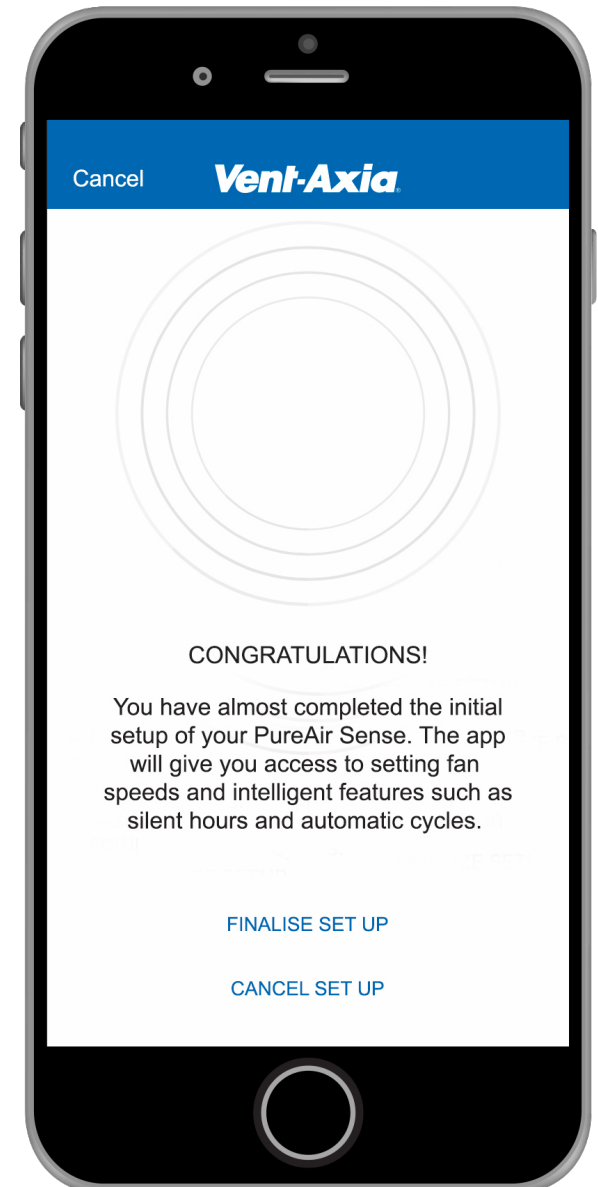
Cancel Vent-Axia

CONGRATULATIONS!

You have almost completed the initial setup of your PureAir Sense. The app will give you access to setting fan speeds and intelligent features such as silent hours and automatic cycles.

FINALISE SET UP

CANCEL SET UP